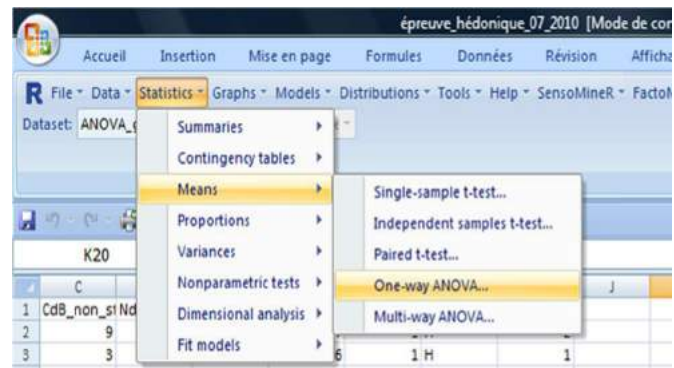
épreuve_hédonique_07_2010 [Mode de cor

Accueil Insertion Mise en page Formules Données Révision Afficha

R File Data Statistics Graphs Models Distributions Tools Help SensoMineR FactoM

Dataset: ANOVA_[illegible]

Summaries
Contingency tables
Means
Proportions
Variances
Nonparametric tests
Dimensional analysis
Fit models

Single-sample t-test...
Independent samples t-test...
Paired t-test...
One-way ANOVA...
Multi-way ANOVA...

K20

C
1 CdB_non_s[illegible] Nd
2 9
3 3

J

6 1 H 1